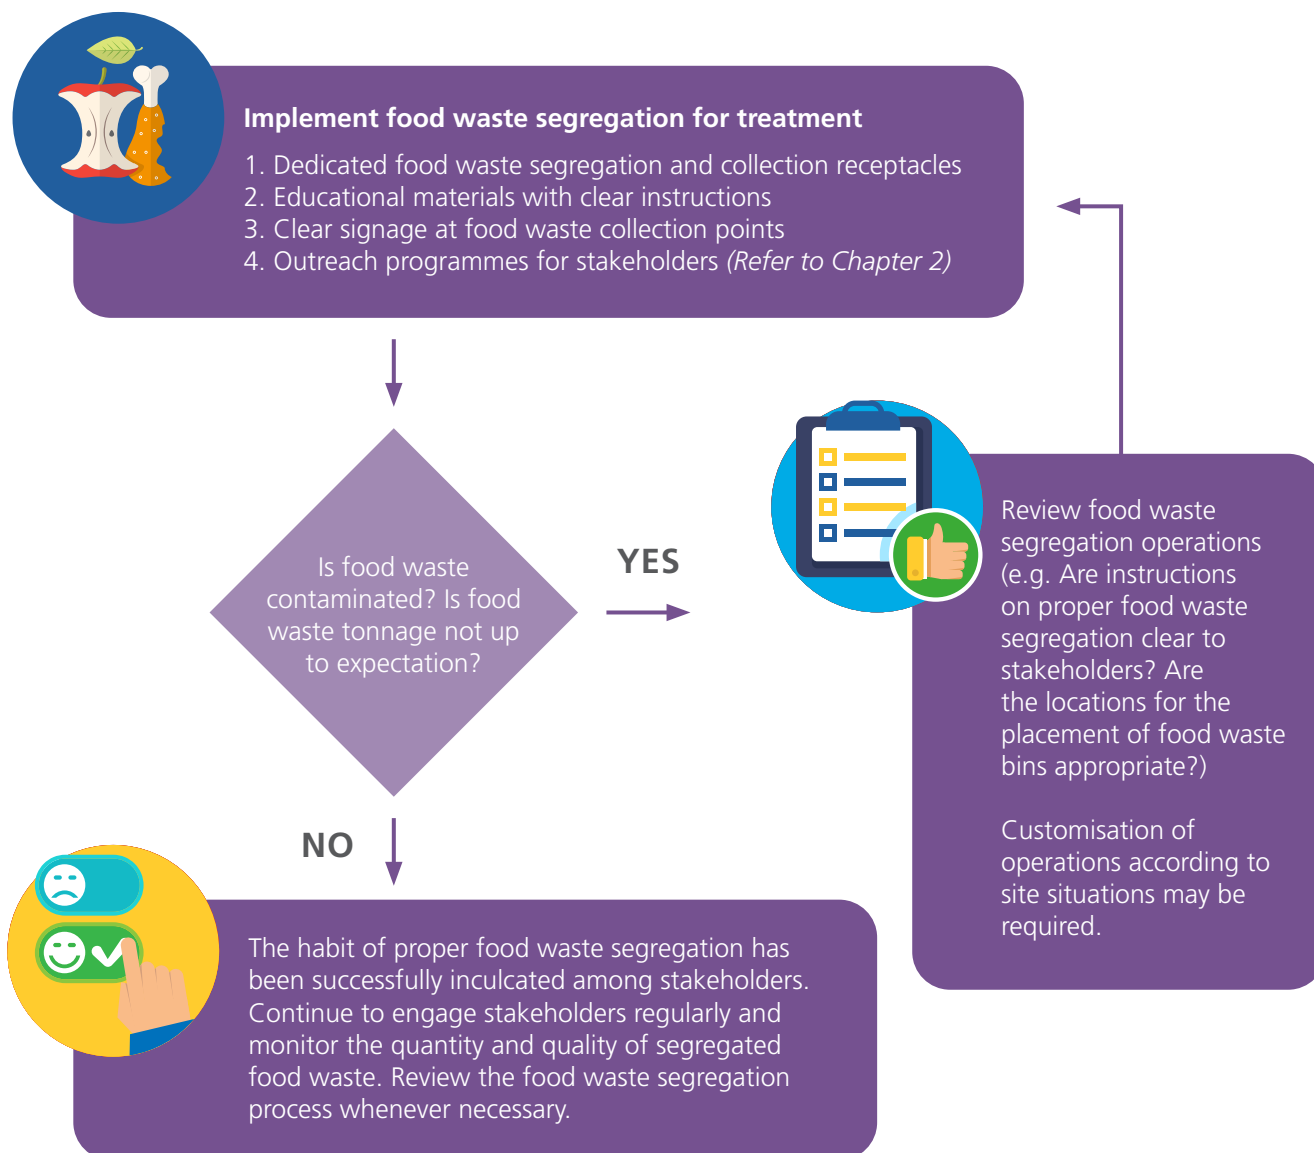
Implement food waste segregation for treatment

1. Dedicated food waste segregation and collection receptacles
2. Educational materials with clear instructions
3. Clear signage at food waste collection points
4. Outreach programmes for stakeholders *(Refer to Chapter 2)*

Is food waste contaminated? Is food waste tonnage not up to expectation?

YES

Review food waste segregation operations (e.g. Are instructions on proper food waste segregation clear to stakeholders? Are the locations for the placement of food waste bins appropriate?)

Customisation of operations according to site situations may be required.

NO

The habit of proper food waste segregation has been successfully inculcated among stakeholders. Continue to engage stakeholders regularly and monitor the quantity and quality of segregated food waste. Review the food waste segregation process whenever necessary.